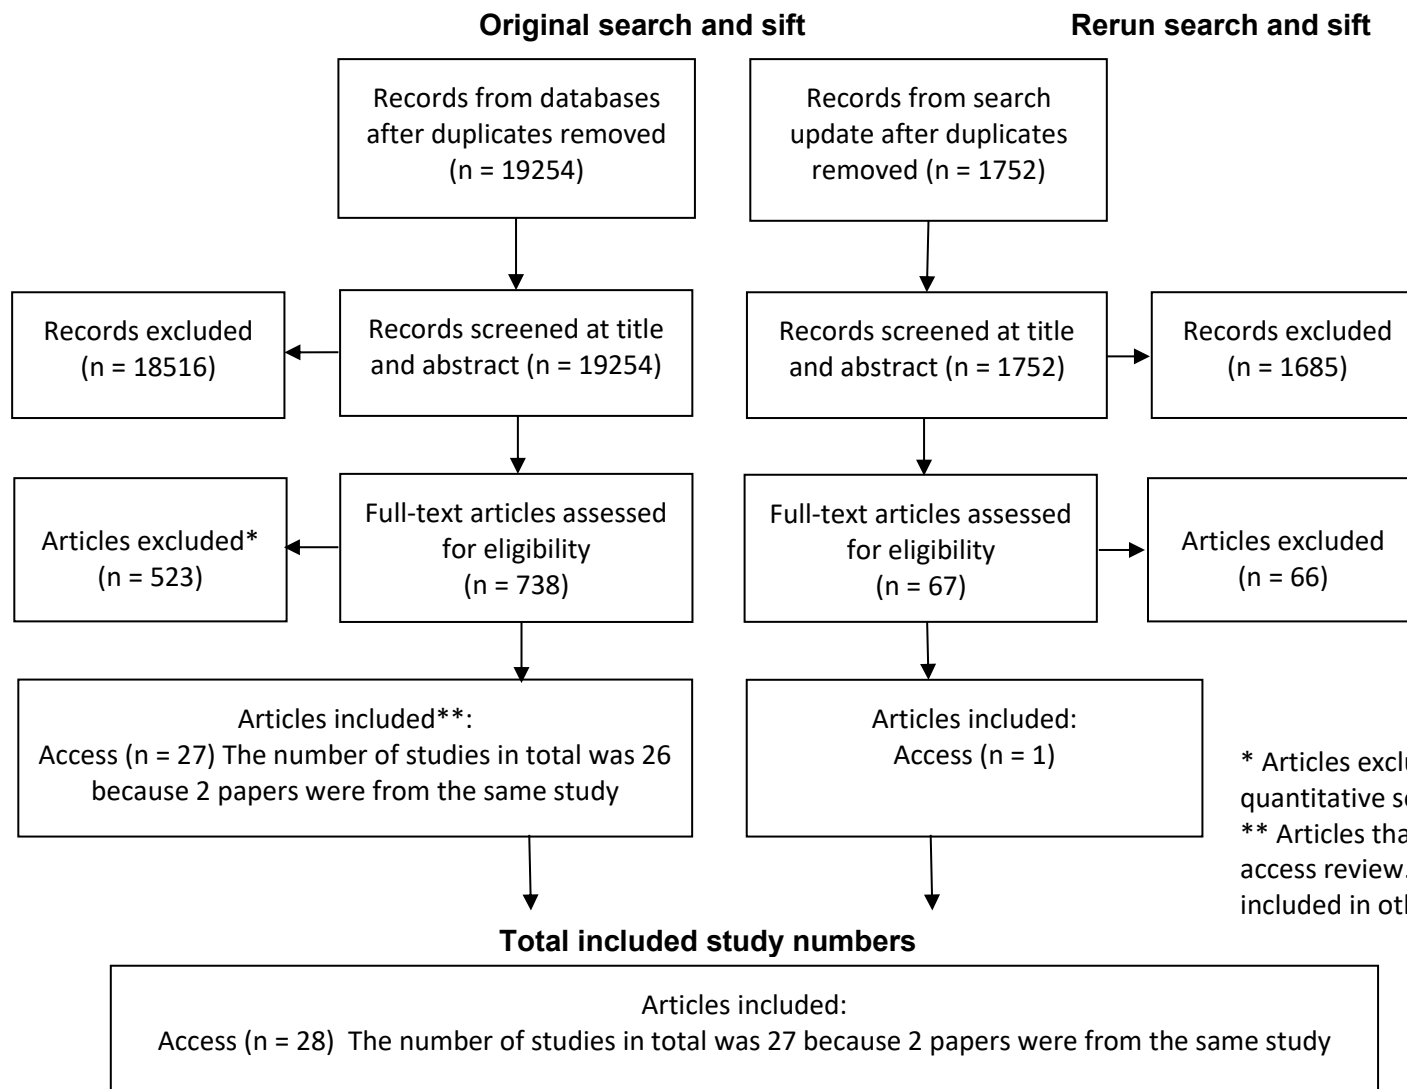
Original search and sift

Rerun search and sift

Records from databases after duplicates removed (n = 19254)

Records from search update after duplicates removed (n = 1752)

Records excluded (n = 18516)

Records screened at title and abstract (n = 19254)

Records screened at title and abstract (n = 1752)

Records excluded (n = 1685)

Articles excluded* (n = 523)

Full-text articles assessed for eligibility (n = 738)

Full-text articles assessed for eligibility (n = 67)

Articles excluded (n = 66)

Articles included**: Access (n = 27) The number of studies in total was 26 because 2 papers were from the same study

Articles included: Access (n = 1)

* Articles exclu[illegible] quantitative s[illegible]
** Articles tha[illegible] access review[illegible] included in ot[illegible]

Total included study numbers

Articles included: Access (n = 28) The number of studies in total was 27 because 2 papers were from the same study